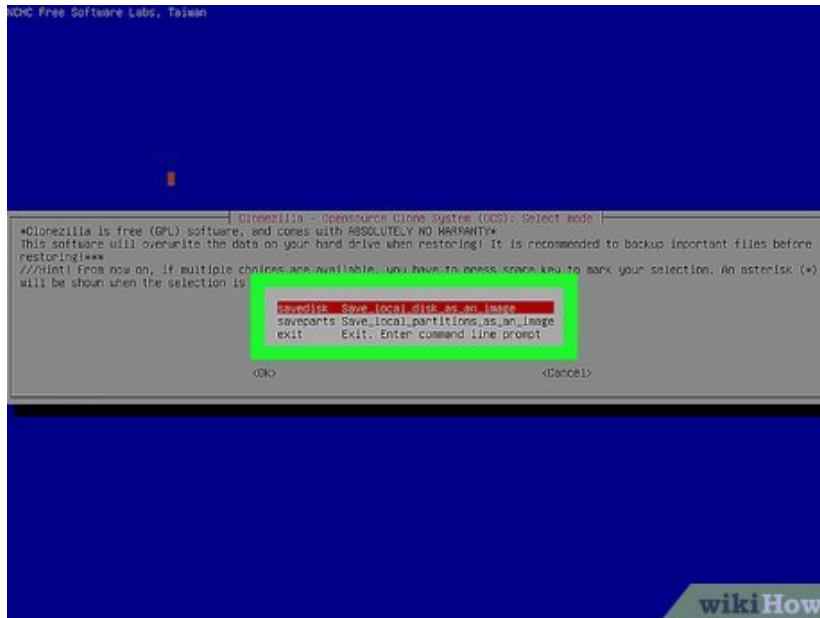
NCHC Free Software Labs, Taiwan

Clonezilla - Opensource Clone System (OCS): Select mode

*Clonezilla is free (GPL) software, and comes with ABSOLUTELY NO WARRANTY*
This software will overwrite the data on your hard drive when restoring! It is recommended to backup important files before restoring!***
///Hint! From now on, if multiple choices are available, you have to press space key to mark your selection. An asterisk (*) will be shown when the selection is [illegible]

savedisk Save_local_disk_as_an_image
saveparts Save_local_partitions_as_an_image
exit Exit. Enter command line prompt

<Ok>
<Cancel>

wikiHow